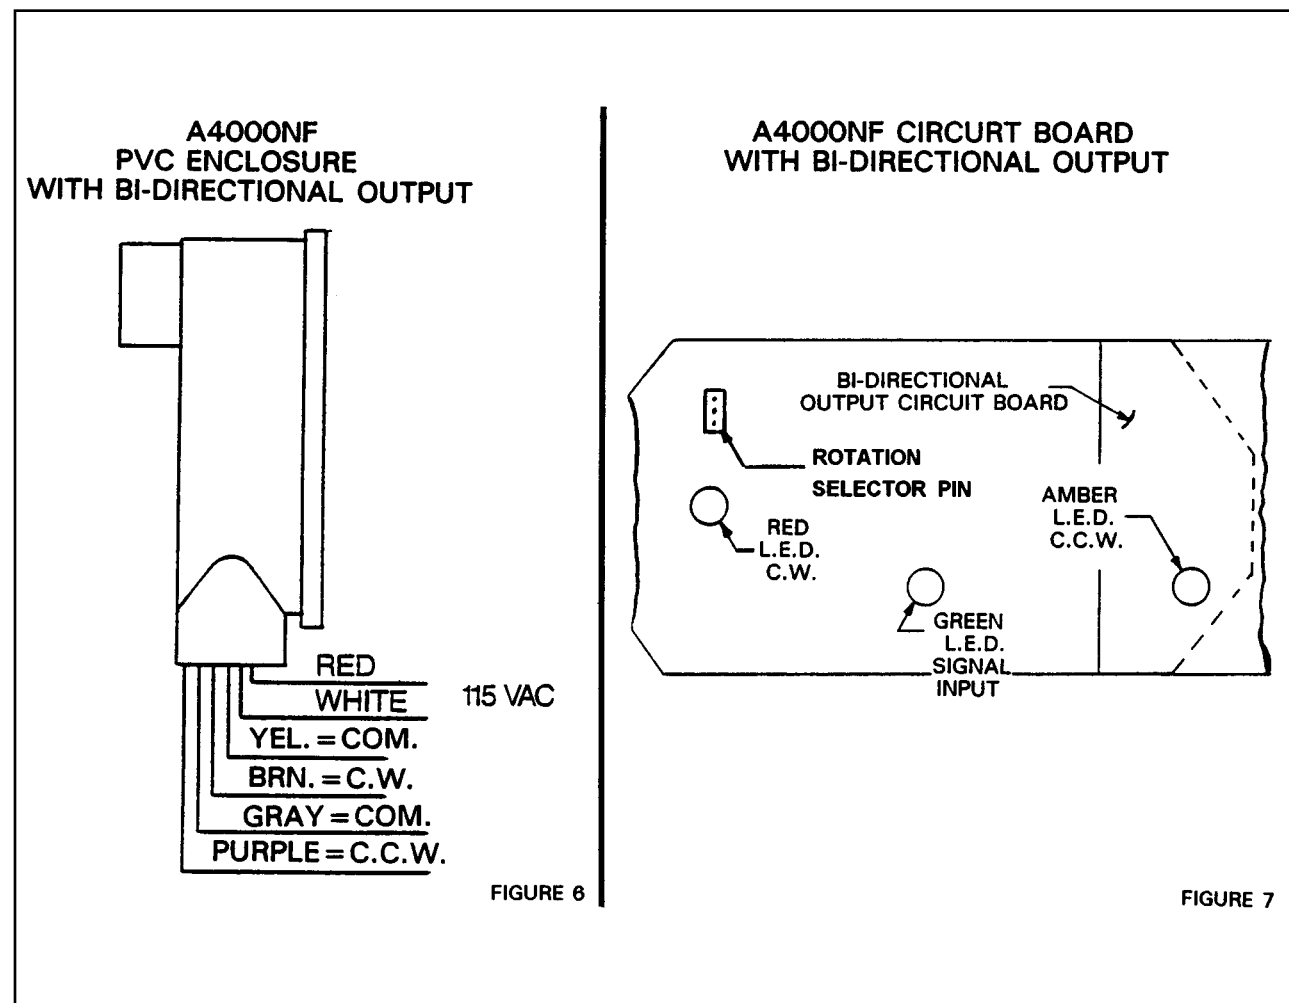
A4000NF
PVC ENCLOSURE
WITH BI-DIRECTIONAL OUTPUT

RED
WHITE
115 VAC
YEL. = COM.
BRN. = C.W.
GRAY = COM.
PURPLE = C.C.W.

FIGURE 6

A4000NF CIRCURT BOARD
WITH BI-DIRECTIONAL OUTPUT

BI-DIRECTIONAL
OUTPUT CIRCUIT BOARD

ROTATION
SELECTOR PIN

RED
L.E.D.
C.W.

AMBER
L.E.D.
C.C.W.

GREEN
L.E.D.
SIGNAL
INPUT

FIGURE 7